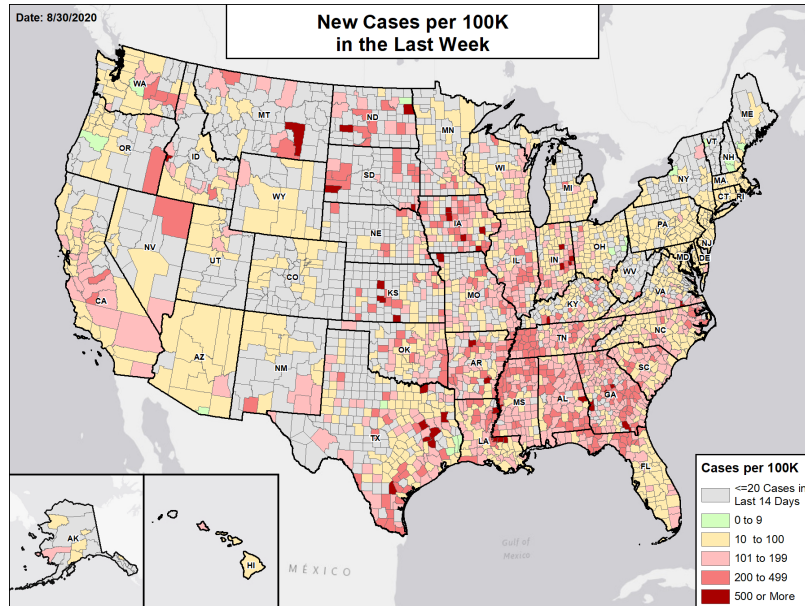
Date: 8/30/2020

New Cases per 100K
in the Last Week

WA
OR
CA
NV
ID
MT
WY
UT
AZ
CO
NM
ND
SD
NE
KS
OK
TX
MN
IA
MO
AR
LA
WI
IL
MS
MI
IN
KY
TN
AL
OH
GA
FL
SC
NC
VA
WV
PA
NY
MD
DE
NJ
CT
RI
MA
VT
NH
ME
AK
HI

Gulf of Mexico
MÉXICO

Cases per 100K
<=20 Cases in Last 14 Days
0 to 9
10 to 100
101 to 199
200 to 499
500 or More